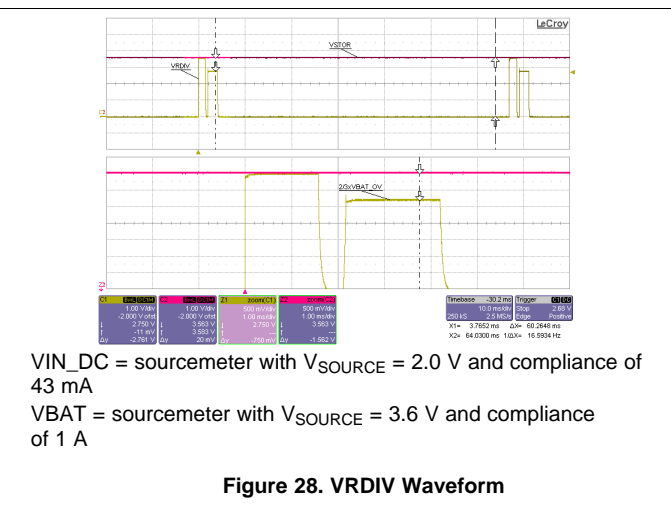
LeCroy

VSTOR

VRDIV

2/3xVBAT_OV

| C1 | C2 | Z1 zoom(C1) | Z2 zoom(C2) |
|---|---|---|---|
| 1.00 V/div | 1.00 V/div | 500 mV/div | 500 mV/div |
| -2.000 V ofst | -2.000 V ofst | 1.00 ms/div | 1.00 ms/div |
| 2.750 V | 3.563 V | 2.750 V | 3.563 V |
| -11 mV | 3.583 V | --- | --- |
| Δy -2.761 V | Δy 20 mV | Δy -750 mV | Δy -1.562 V |

| Timebase -30.2 ms | Trigger |
|---|---|
| 10.0 ms/div | Stop 2.88 V |
| 250 kS 2.5 MS/s | Edge Positive |

X1= 3.7652 ms ΔX= 60.2648 ms
X2= 64.0300 ms 1/ΔX= 16.5934 Hz

VIN_DC = sourcemeter with $V_{SOURCE}$ = 2.0 V and compliance of 43 mA

VBAT = sourcemeter with $V_{SOURCE}$ = 3.6 V and compliance of 1 A

Figure 28. VRDIV Waveform